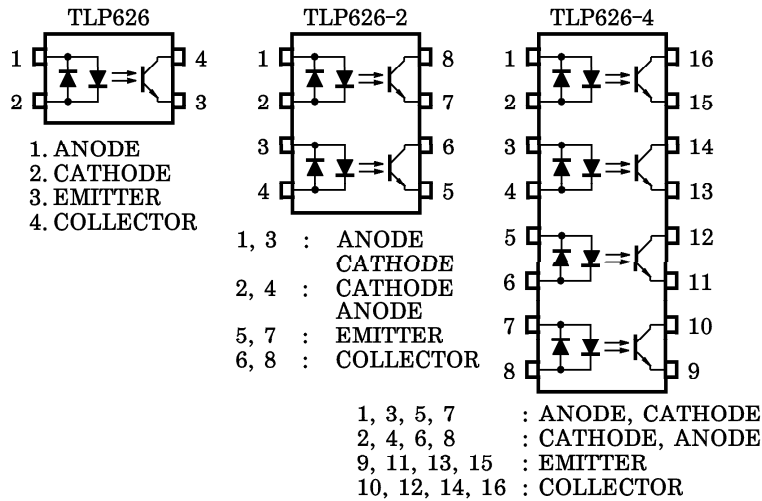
TLP626

1 4
2 3

1. ANODE
2. CATHODE
3. EMITTER
4. COLLECTOR

TLP626-2

1 8
2 7
3 6
4 5

| | | |
|---|---|---|
| 1, 3 | : | ANODE CATHODE |
| 2, 4 | : | CATHODE ANODE |
| 5, 7 | : | EMITTER |
| 6, 8 | : | COLLECTOR |

TLP626-4

1 16
2 15
3 14
4 13
5 12
6 11
7 10
8 9

| | |
|---|---|
| 1, 3, 5, 7 | : ANODE, CATHODE |
| 2, 4, 6, 8 | : CATHODE, ANODE |
| 9, 11, 13, 15 | : EMITTER |
| 10, 12, 14, 16 | : COLLECTOR |